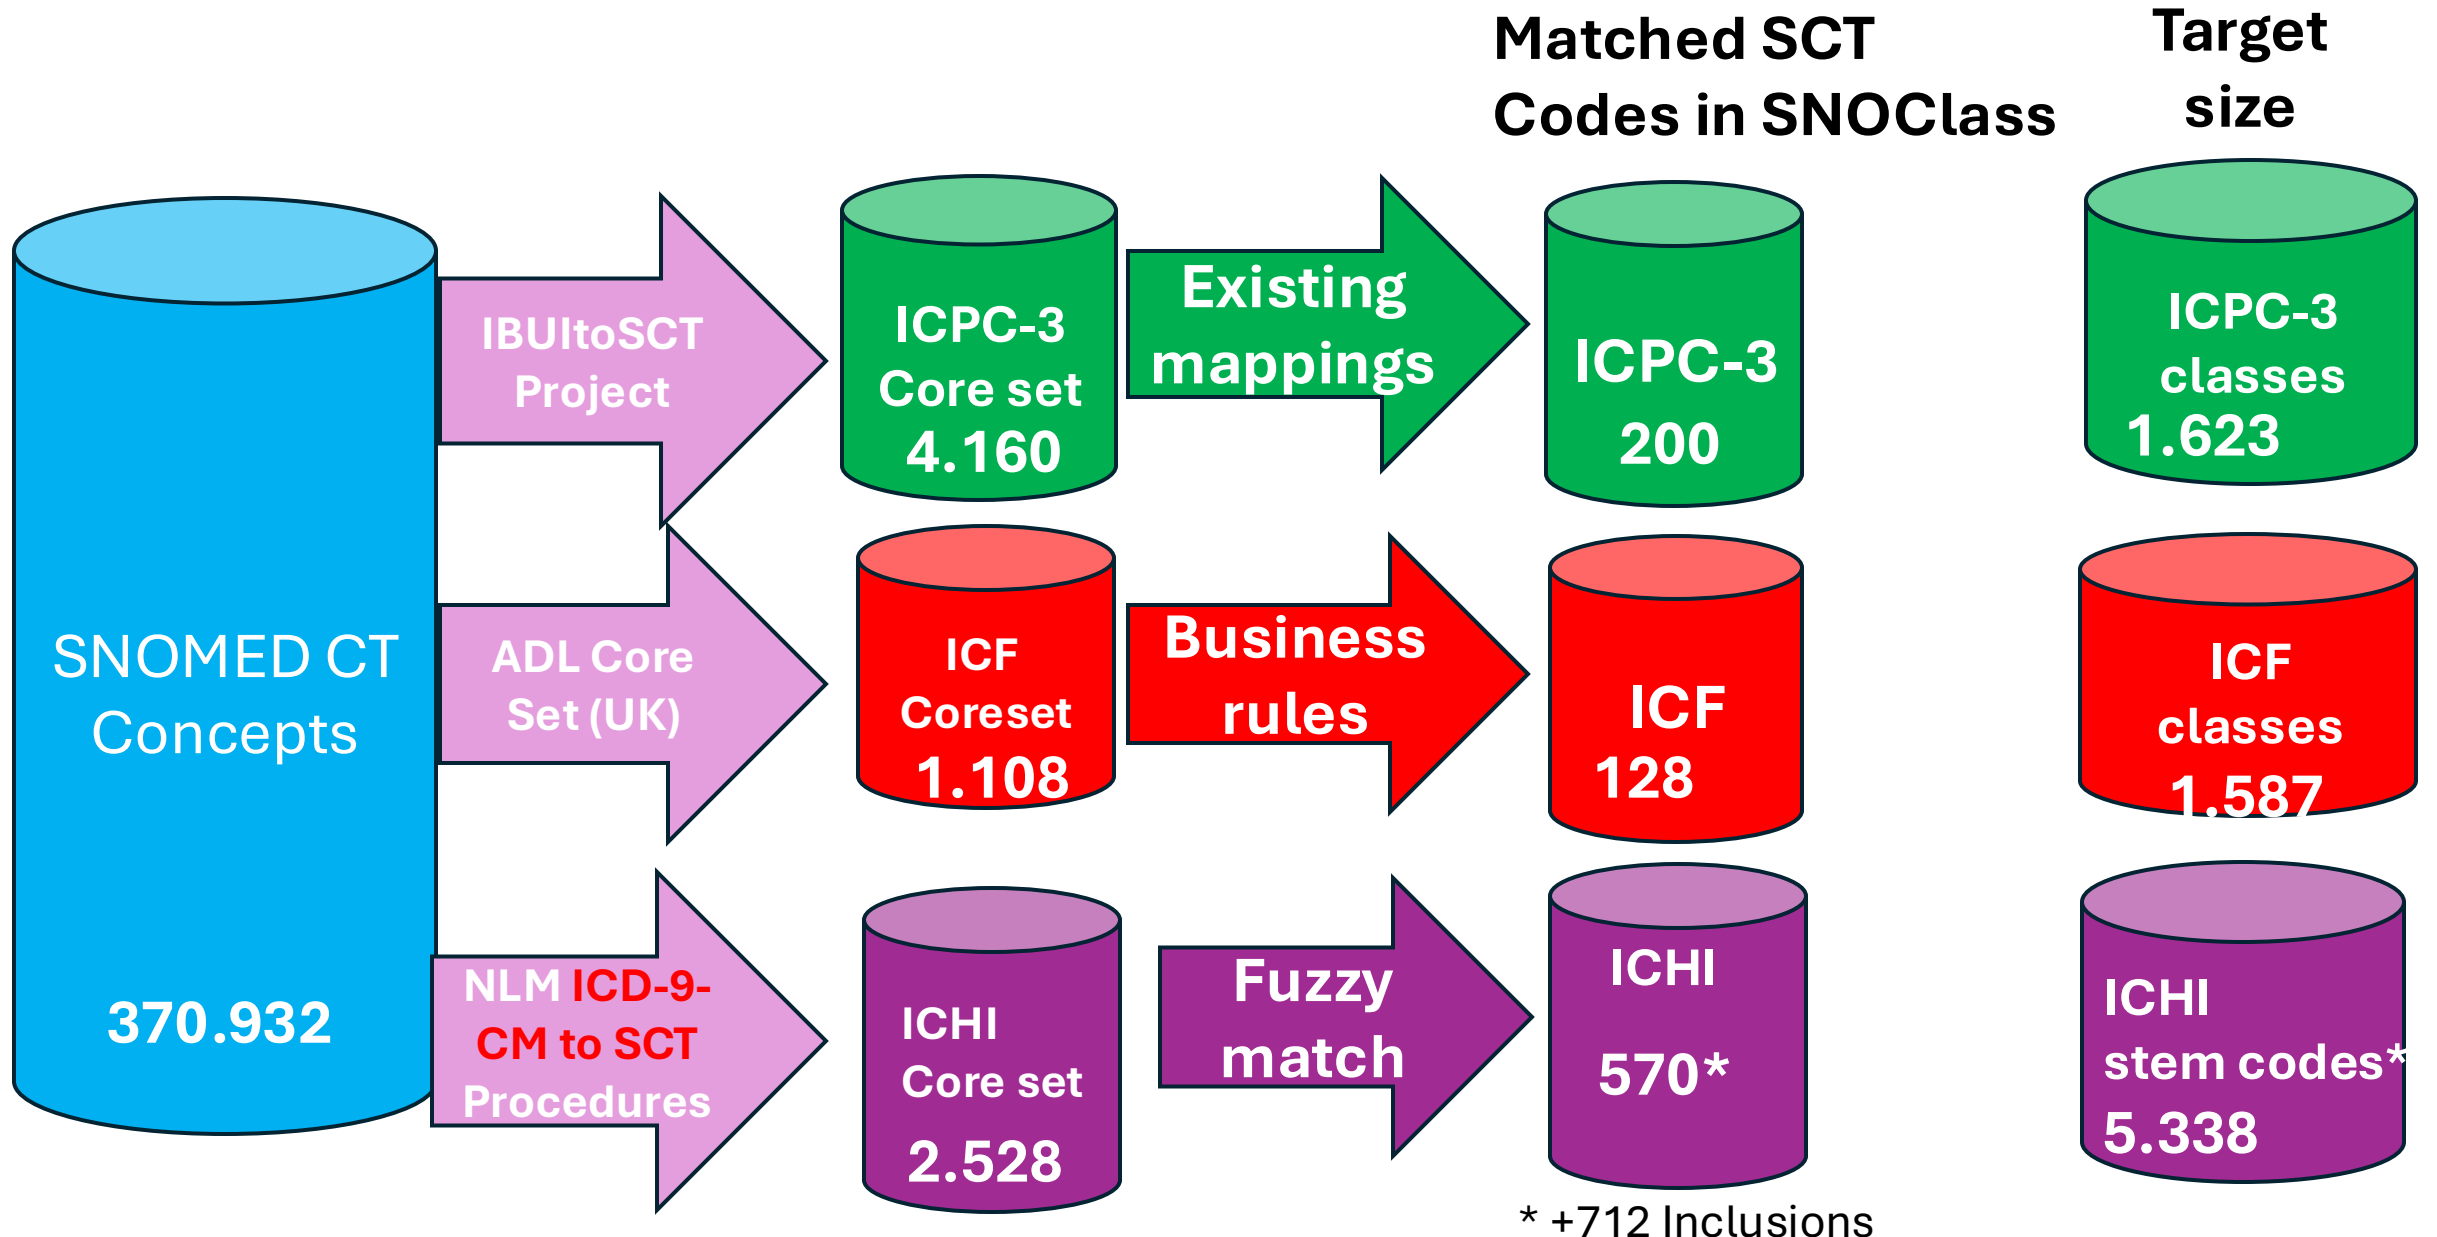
Matched SCT Codes in SNOClass

Target size

SNOMED CT Concepts

370.932

IBUItoSCT Project

ICPC-3 Core set 4.160

Existing mappings

ICPC-3 200

ICPC-3 classes 1.623

ADL Core Set (UK)

ICF Coreset 1.108

Business rules

ICF 128

ICF classes 1.587

NLM ICD-9-CM to SCT Procedures

ICHI Core set 2.528

Fuzzy match

ICHI 570*

ICHI stem codes* 5.338

* +712 Inclusions